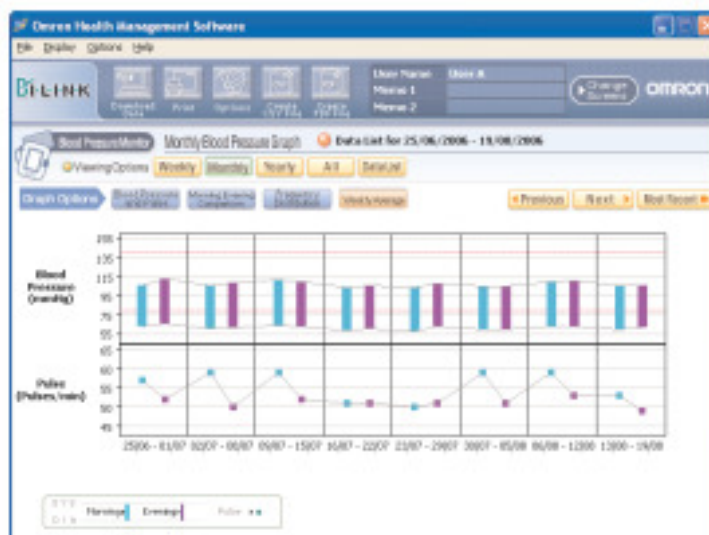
Omron Health Management Software

File Display Options Help

Bi-LINK

Download Data Print Options Create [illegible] Create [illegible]

User Name User A
Memo 1
Memo 2

Change Screen OMRON

Blood Pressure Monitor Monthly Blood Pressure Graph Data List for 25/06/2006 - 19/08/2006

Viewing Options Weekly Monthly Yearly All Data List

Graph Options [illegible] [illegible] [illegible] Weekly Average

Previous Next Most Recent

Blood Pressure (mmHg)

155
135
115
95
75
55

Pulse (Pulses/min)

65
60
55
50
45

25/06 - 01/07 02/07 - 08/07 09/07 - 15/07 16/07 - 22/07 23/07 - 29/07 30/07 - 05/08 06/08 - 12/08 13/08 - 19/08

SYS DIA Morning Evening Pulse